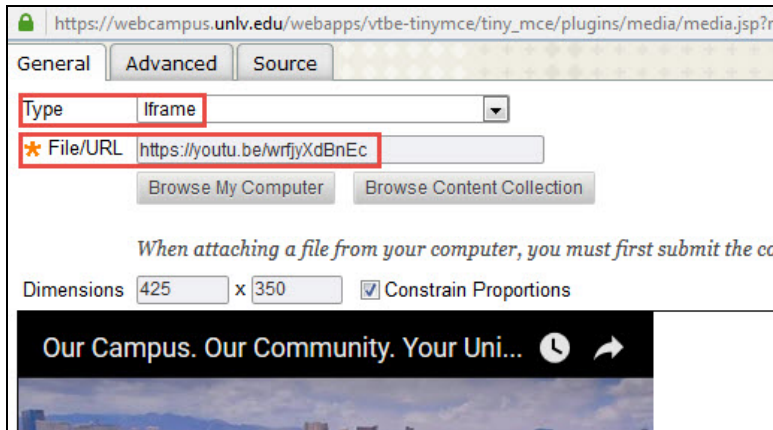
https://webcampus.unlv.edu/webapps/vtbe-tinymce/tiny_mce/plugins/media/media.jsp?r

General Advanced Source

Type Iframe

* File/URL https://youtu.be/wrfjyXdBnEc

Browse My Computer Browse Content Collection

When attaching a file from your computer, you must first submit the co

Dimensions 425 x 350 Constrain Proportions

Our Campus. Our Community. Your Uni...